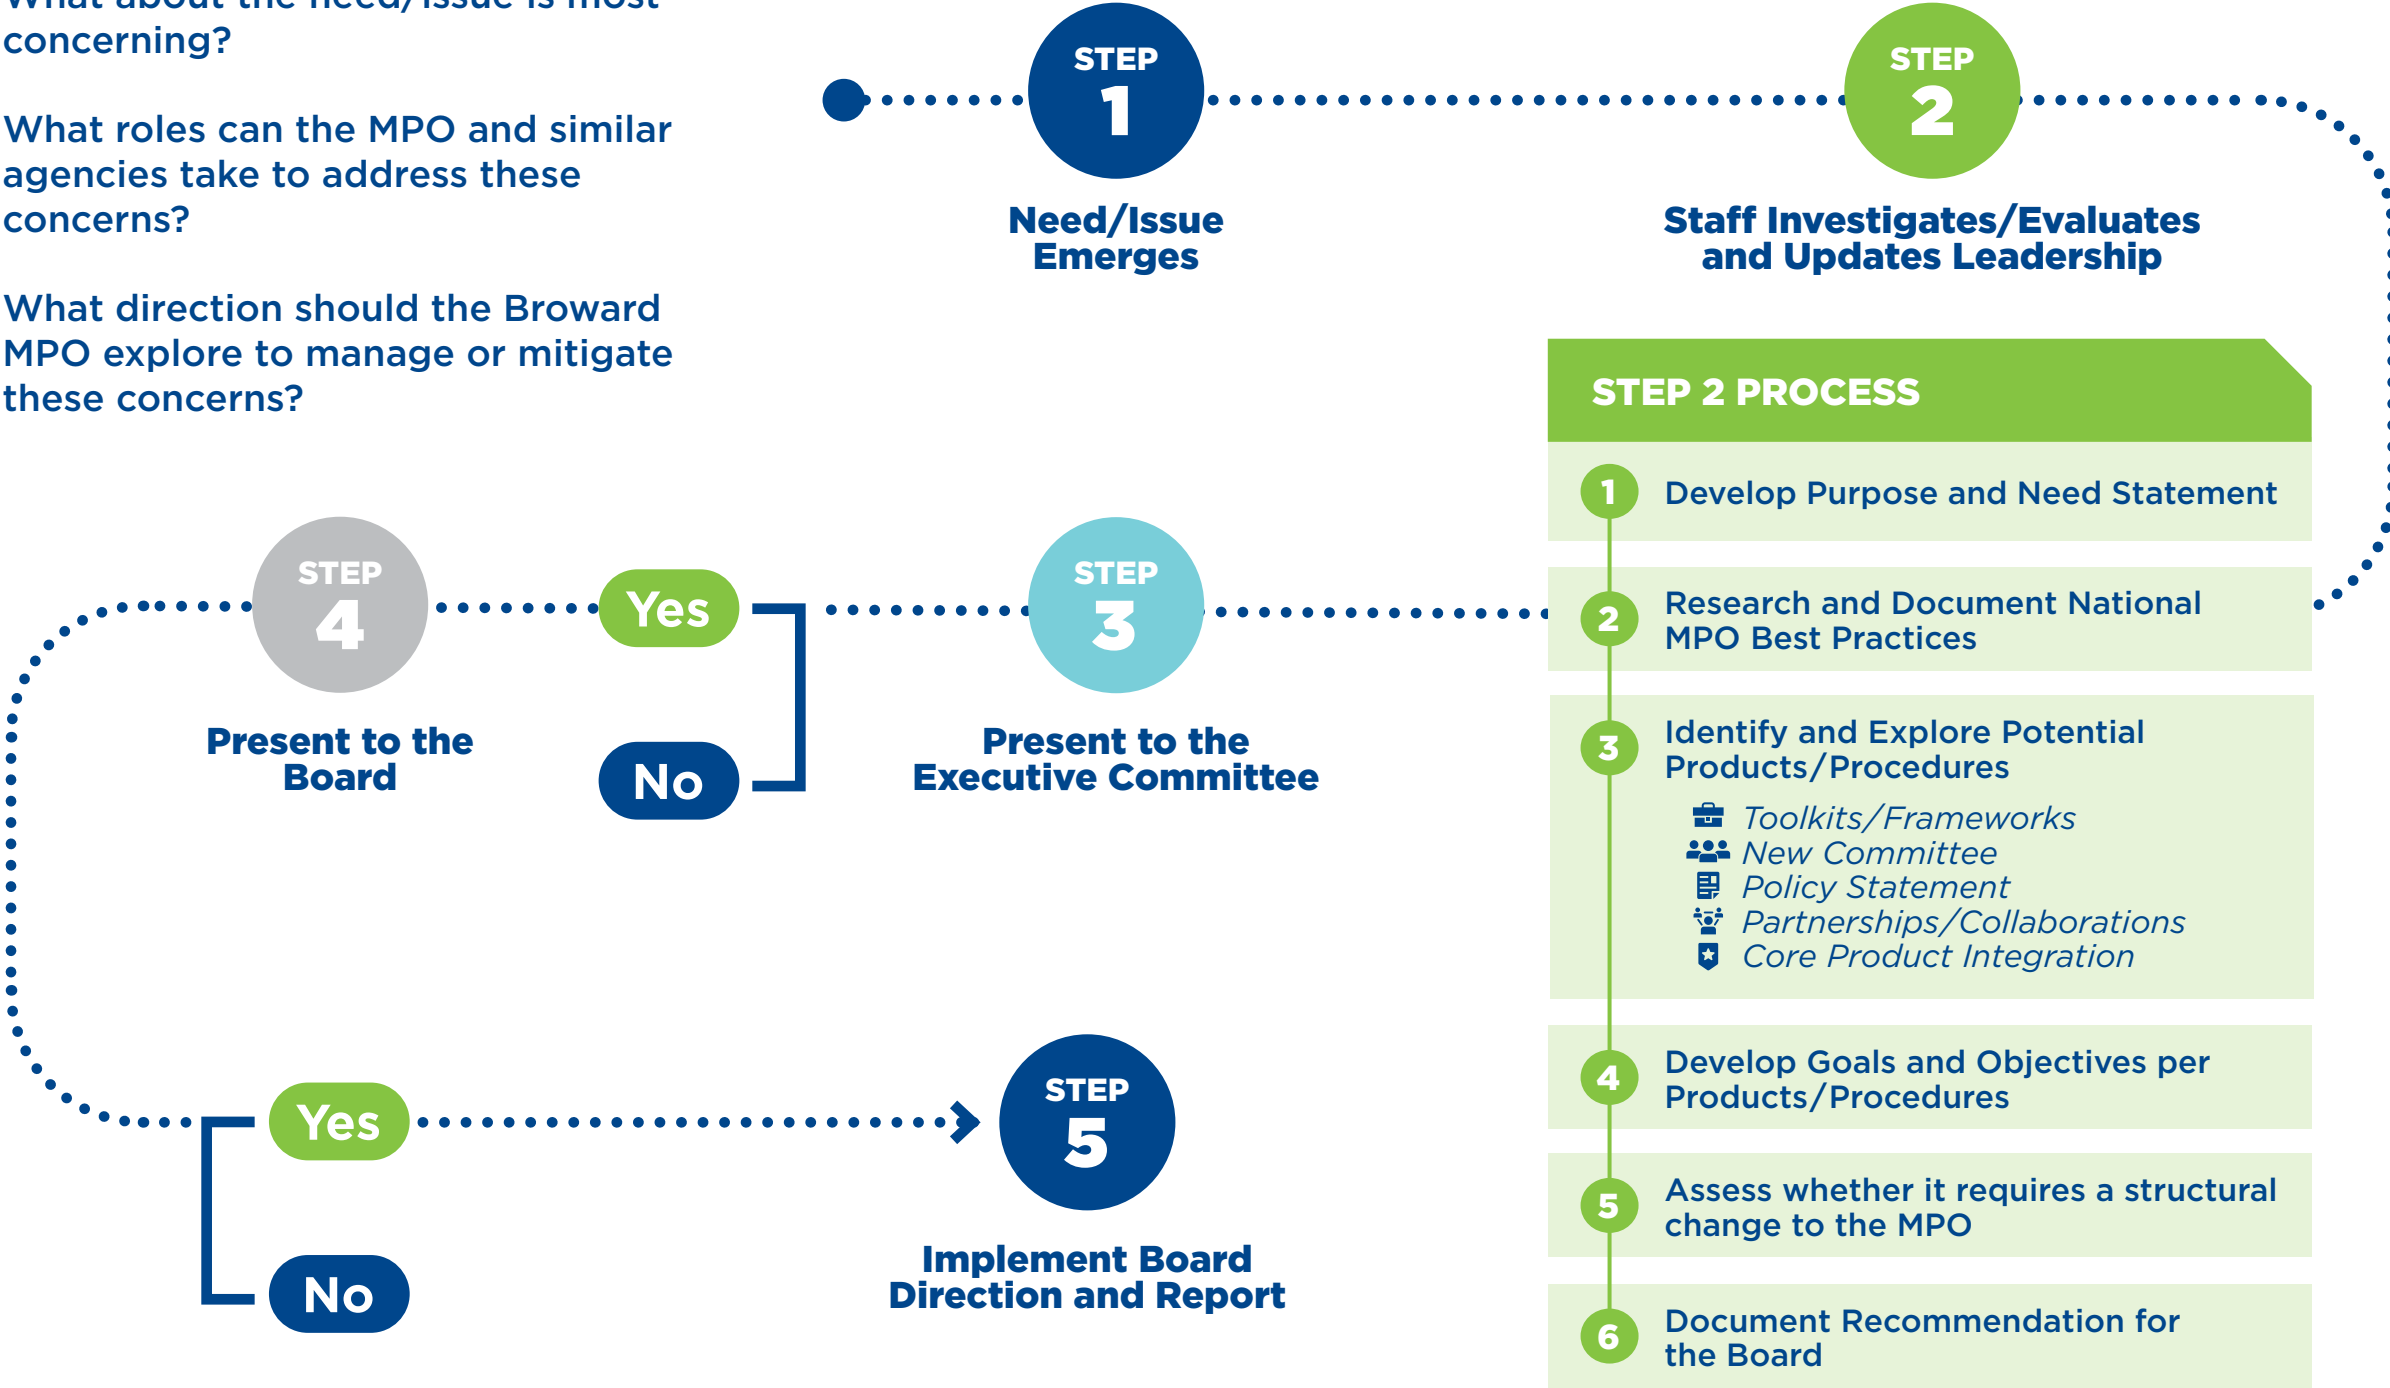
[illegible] concerning?

What roles can the MPO and similar agencies take to address these concerns?

What direction should the Broward MPO explore to manage or mitigate these concerns?

STEP 1
Need/Issue Emerges

STEP 2
Staff Investigates/Evaluates and Updates Leadership

STEP 2 PROCESS

1 Develop Purpose and Need Statement

2 Research and Document National MPO Best Practices

3 Identify and Explore Potential Products/Procedures
Toolkits/Frameworks
New Committee
Policy Statement
Partnerships/Collaborations
Core Product Integration

4 Develop Goals and Objectives per Products/Procedures

5 Assess whether it requires a structural change to the MPO

6 Document Recommendation for the Board

STEP 3
Present to the Executive Committee

Yes
No

STEP 4
Present to the Board

Yes
No

STEP 5
Implement Board Direction and Report